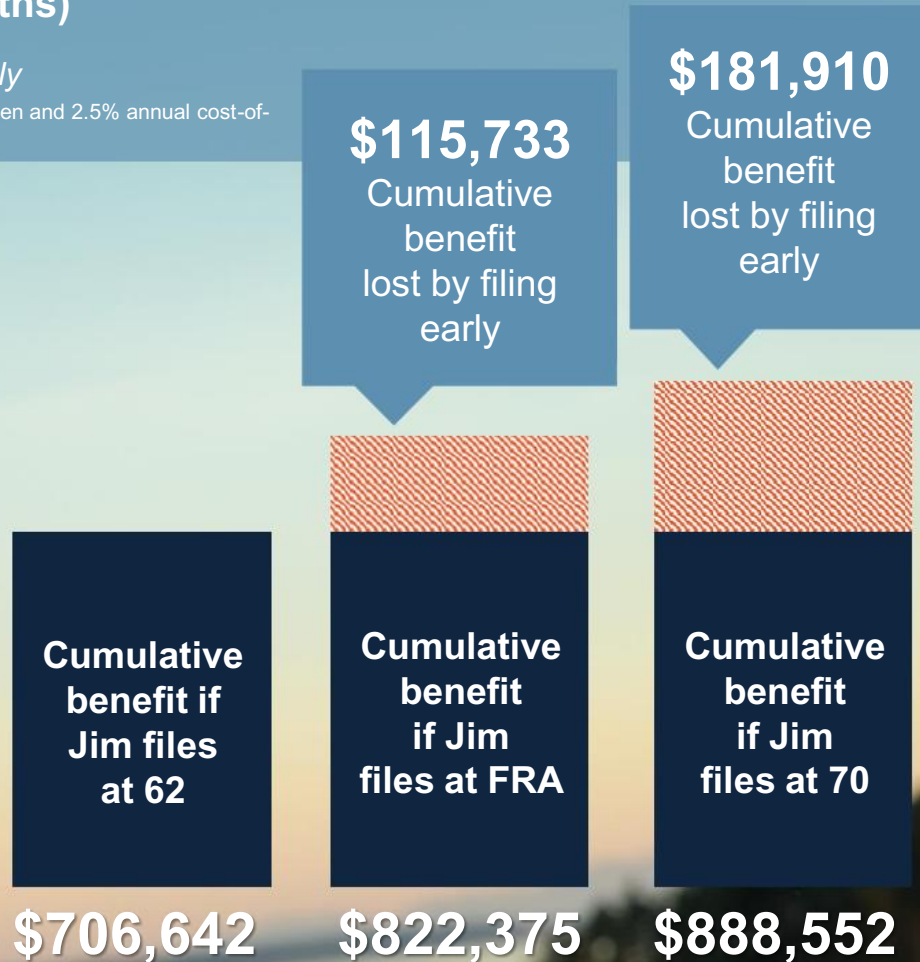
ths)

ly

en and 2.5% annual cost-of-

$115,733
Cumulative benefit lost by filing early

$181,910
Cumulative benefit lost by filing early

Cumulative benefit if Jim files at 62

Cumulative benefit if Jim files at FRA

Cumulative benefit if Jim files at 70

$706,642

$822,375

$888,552